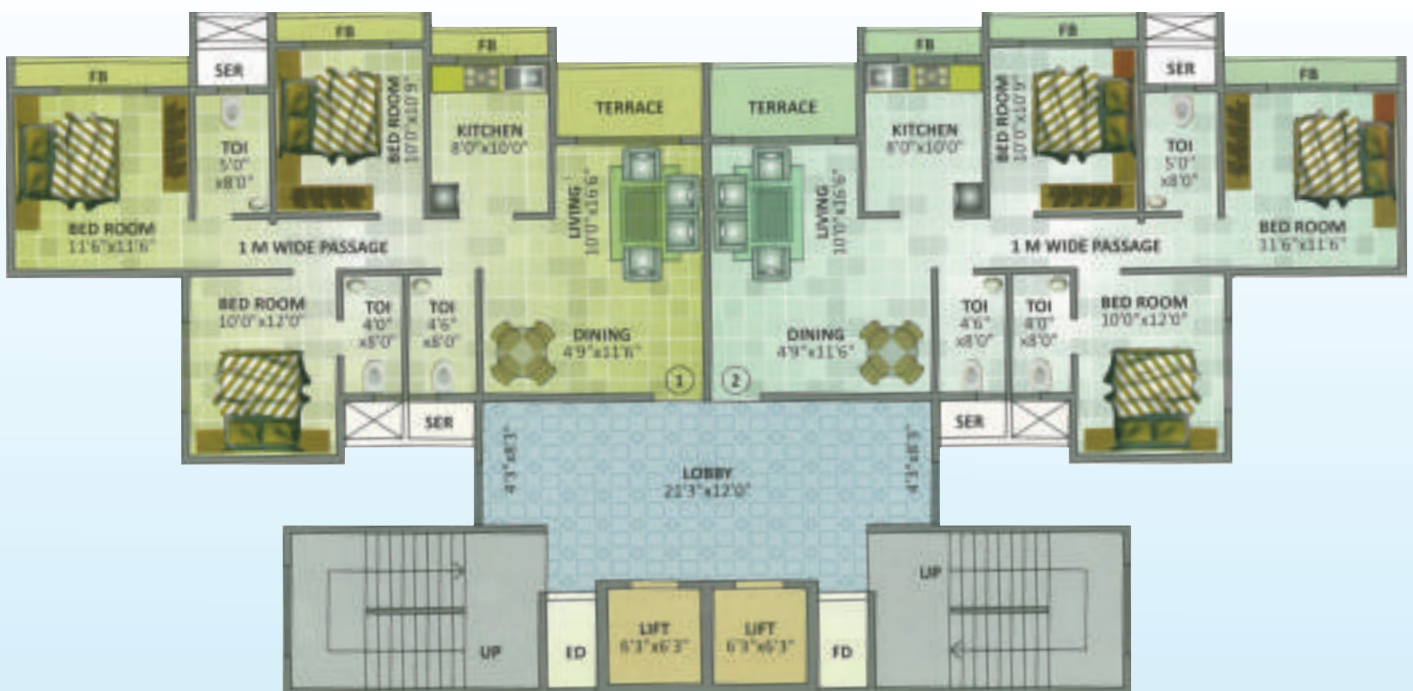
FB
SER
FB
FB
TOI
5'0"
x8'0"
BED ROOM
10'0"x10'9"
KITCHEN
8'0"x10'0"
TERRACE
TERRACE
FB
FB
SER
FB
KITCHEN
8'0"x10'0"
BED ROOM
10'0"x10'9"
TOI
5'0"
x8'0"
BED ROOM
11'6"x11'6"
LIVING
10'0"x16'6"
LIVING
10'0"x16'6"
BED ROOM
11'6"x11'6"
1 M WIDE PASSAGE
1 M WIDE PASSAGE
BED ROOM
10'0"x12'0"
TOI
4'0"
x8'0"
TOI
4'6"
x8'0"
DINING
4'9"x11'6"
DINING
4'9"x11'6"
TOI
4'6"
x8'0"
TOI
4'0"
x8'0"
BED ROOM
10'0"x12'0"
1
2
SER
SER
4'3"x8'3"
LOBBY
21'3"x12'0"
4'3"x8'3"
UP
UP
ED
LIFT
6'3"x6'3"
LIFT
6'3"x6'3"
FD